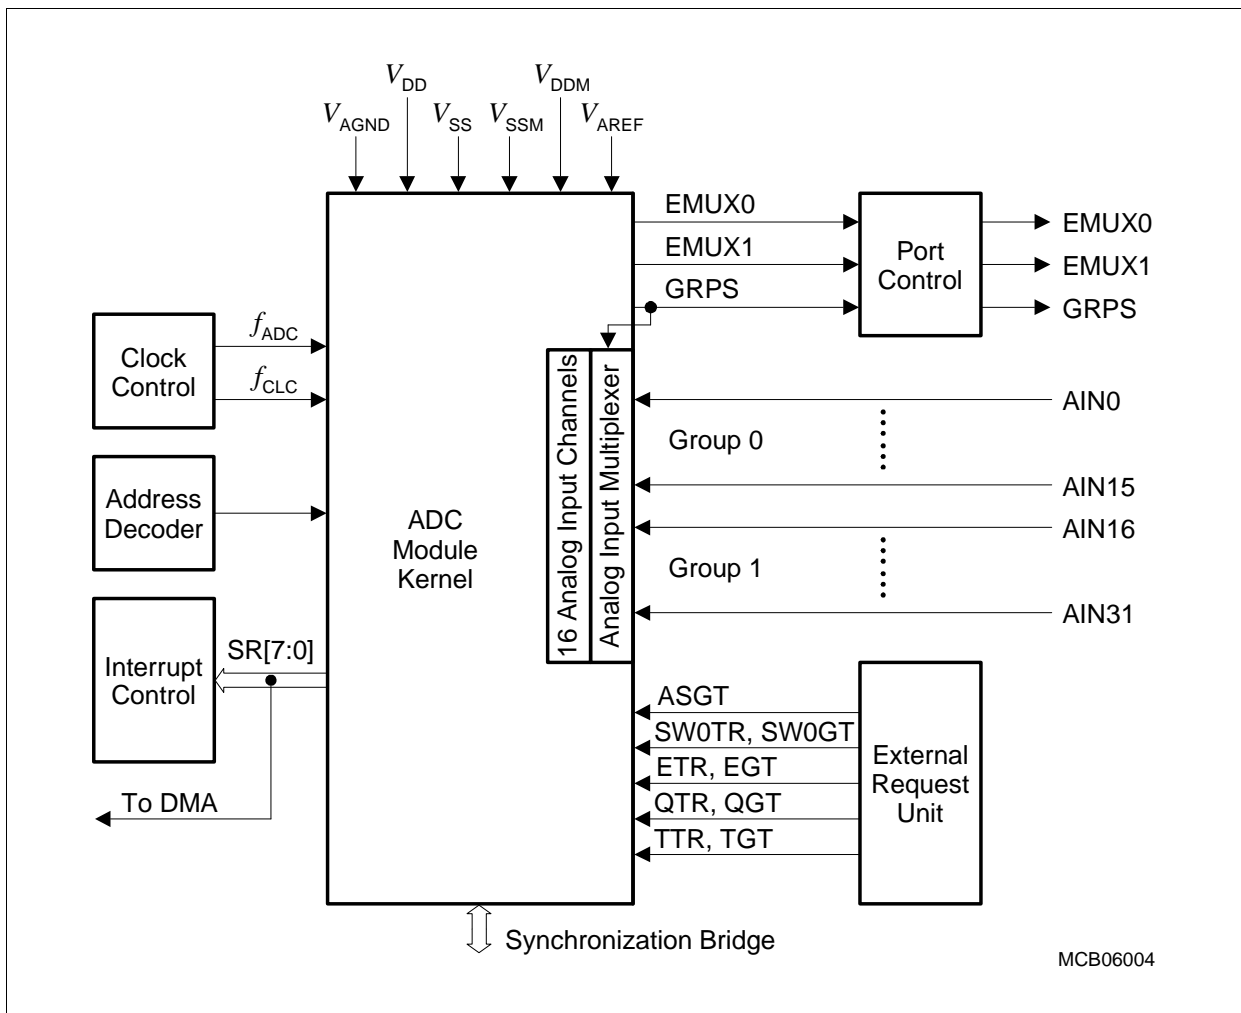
$V_{DD}$ $V_{DDM}$
$V_{AGND}$ $V_{SS}$ $V_{SSM}$ $V_{AREF}$

EMUX0
EMUX1
GRPS

Port Control

EMUX0
EMUX1
GRPS

Clock Control

$f_{ADC}$
$f_{CLC}$

Address Decoder

ADC Module Kernel

16 Analog Input Channels
Analog Input Multiplexer

AIN0
Group 0
AIN15
AIN16
Group 1
AIN31

Interrupt Control

SR[7:0]

To DMA

ASGT
SW0TR, SW0GT
ETR, EGT
QTR, QGT
TTR, TGT

External Request Unit

Synchronization Bridge

MCB06004